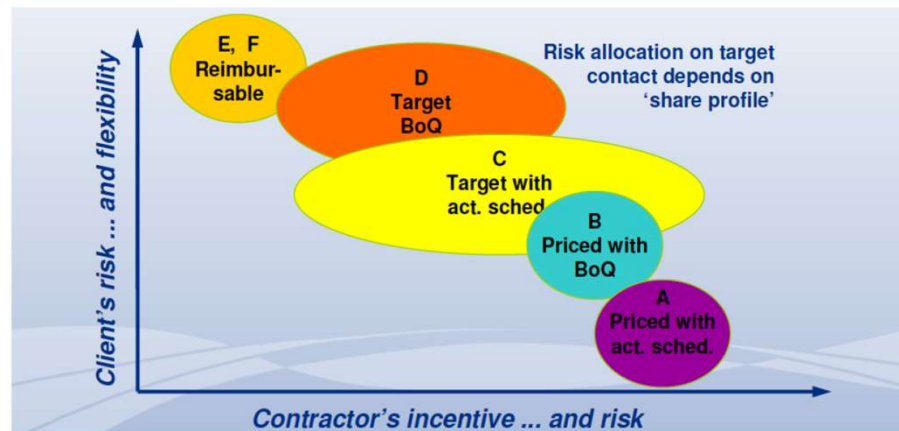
Client's risk ... and flexibility

E, F
Reimbursable

D
Target
BoQ

Risk allocation on target contact depends on 'share profile'

C
Target with act. sched

B
Priced with BoQ

A
Priced with act. sched.

Contractor's incentive ... and risk